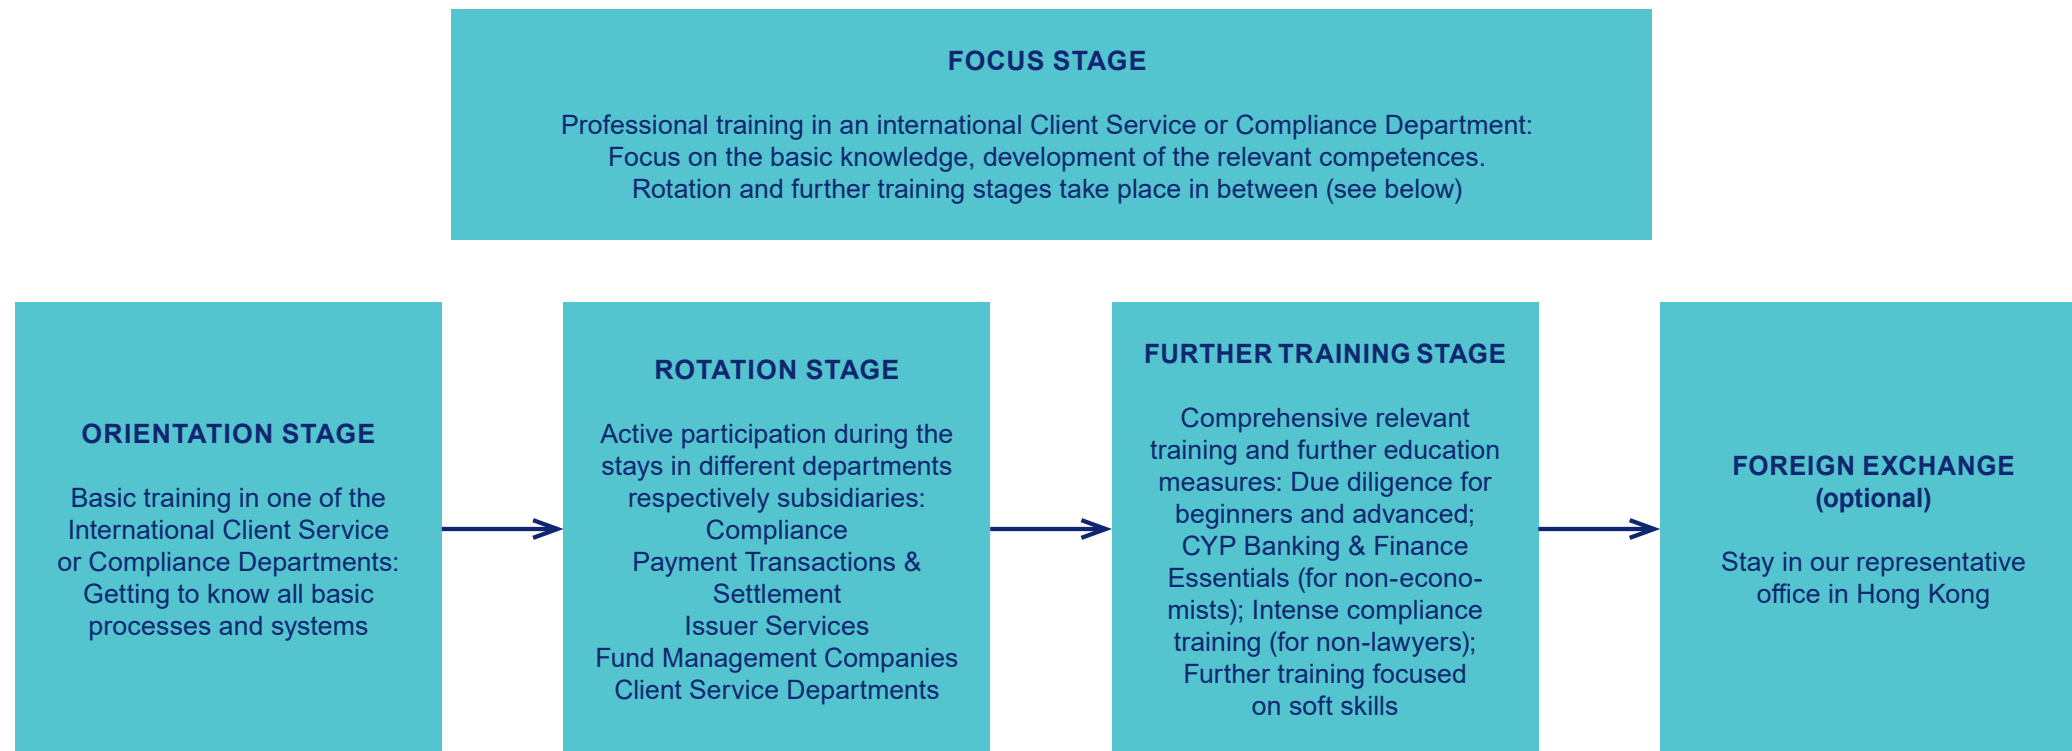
FOCUS STAGE

Professional training in an international Client Service or Compliance Department: Focus on the basic knowledge, development of the relevant competences. Rotation and further training stages take place in between (see below)

ORIENTATION STAGE

Basic training in one of the International Client Service or Compliance Departments: Getting to know all basic processes and systems

ROTATION STAGE

Active participation during the stays in different departments respectively subsidiaries:
Compliance
Payment Transactions & Settlement
Issuer Services
Fund Management Companies
Client Service Departments

FURTHER TRAINING STAGE

Comprehensive relevant training and further education measures: Due diligence for beginners and advanced; CYP Banking & Finance Essentials (for non-economists); Intense compliance training (for non-lawyers); Further training focused on soft skills

FOREIGN EXCHANGE
(optional)

Stay in our representative office in Hong Kong